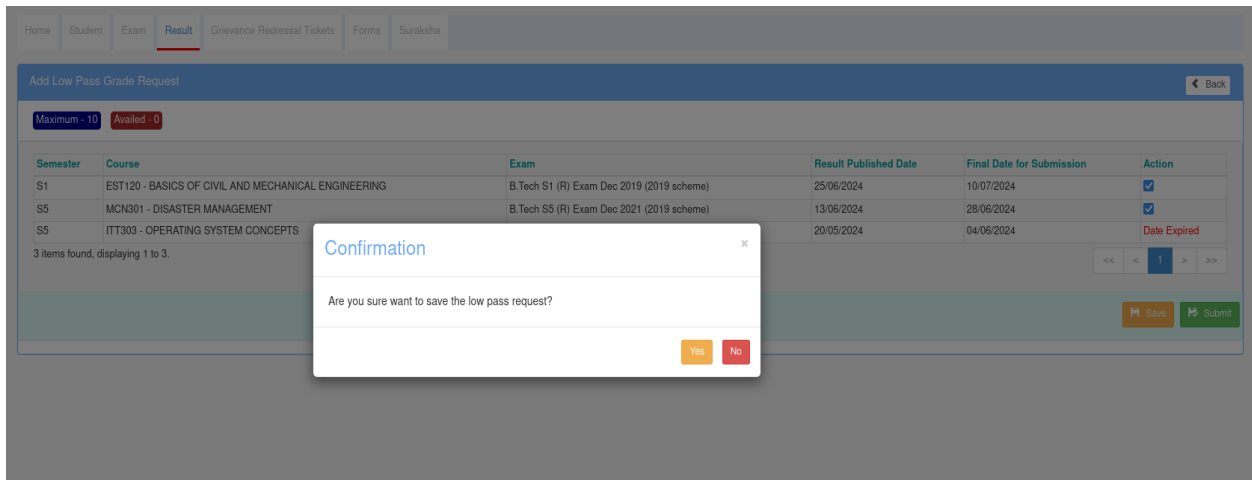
Home Student Exam Result Grievance Redressal Tickets Forms Suraksha

Add Low Pass Grade Request

Back

Maximum - 10 Availed - 0

| Semester | Course | Exam | Result Published Date | Final Date for Submission | Action |
|---|---|---|---|---|---|
| S1 | EST120 - BASICS OF CIVIL AND MECHANICAL ENGINEERING | B.Tech S1 (R) Exam Dec 2019 (2019 scheme) | 25/06/2024 | 10/07/2024 | ☑ |
| S5 | MCN301 - DISASTER MANAGEMENT | B.Tech S5 (R) Exam Dec 2021 (2019 scheme) | 13/06/2024 | 28/06/2024 | ☑ |
| S5 | ITT303 - OPERATING SYSTEM CONCEPTS | | 20/05/2024 | 04/06/2024 | Date Expired |

3 items found, displaying 1 to 3.

<< < 1 > >>

Save Submit

Confirmation

×

Are you sure want to save the low pass request?

Yes No